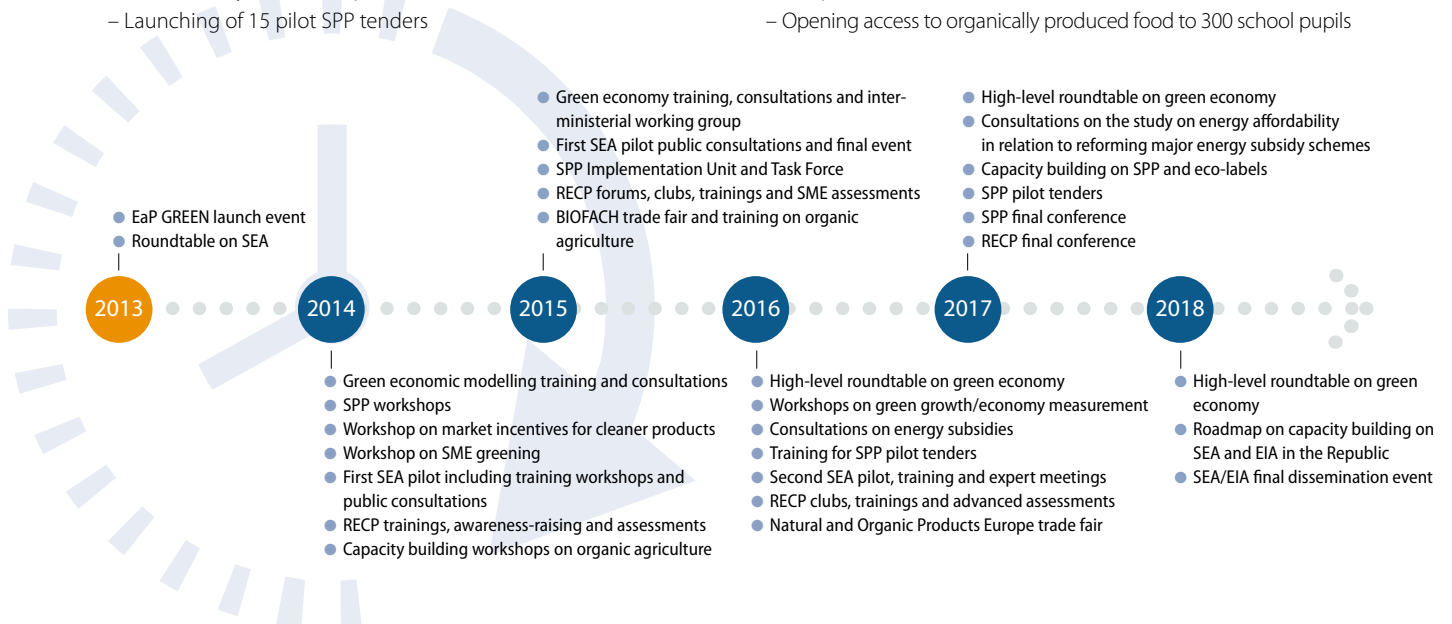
– Launching of 15 pilot SPP tenders

– Opening access to organically produced food to 300 school pupils

EaP GREEN launch event
Roundtable on SEA

Green economy training, consultations and inter-ministerial working group
First SEA pilot public consultations and final event
SPP Implementation Unit and Task Force
RECP forums, clubs, trainings and SME assessments
BIOFACH trade fair and training on organic agriculture

High-level roundtable on green economy
Consultations on the study on energy affordability in relation to reforming major energy subsidy schemes
Capacity building on SPP and eco-labels
SPP pilot tenders
SPP final conference
RECP final conference

2013 2014 2015 2016 2017 2018

Green economic modelling training and consultations
SPP workshops
Workshop on market incentives for cleaner products
Workshop on SME greening
First SEA pilot including training workshops and public consultations
RECP trainings, awareness-raising and assessments
Capacity building workshops on organic agriculture

High-level roundtable on green economy
Workshops on green growth/economy measurement
Consultations on energy subsidies
Training for SPP pilot tenders
Second SEA pilot, training and expert meetings
RECP clubs, trainings and advanced assessments
Natural and Organic Products Europe trade fair

High-level roundtable on green economy
Roadmap on capacity building on SEA and EIA in the Republic
SEA/EIA final dissemination event